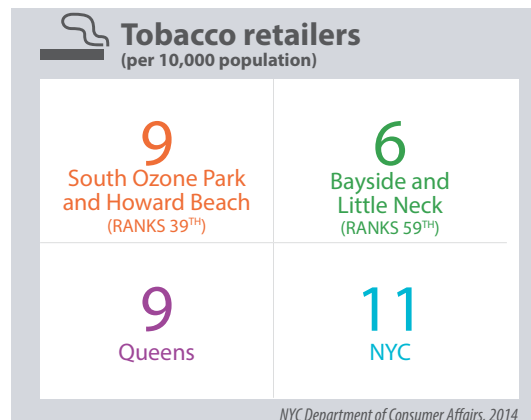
Tobacco retailers
(per 10,000 population)

9
South Ozone Park and Howard Beach
(RANKS 39$^{TH}$)

6
Bayside and Little Neck
(RANKS 59$^{TH}$)

9
Queens

11
NYC

NYC Department of Consumer Affairs, 2014